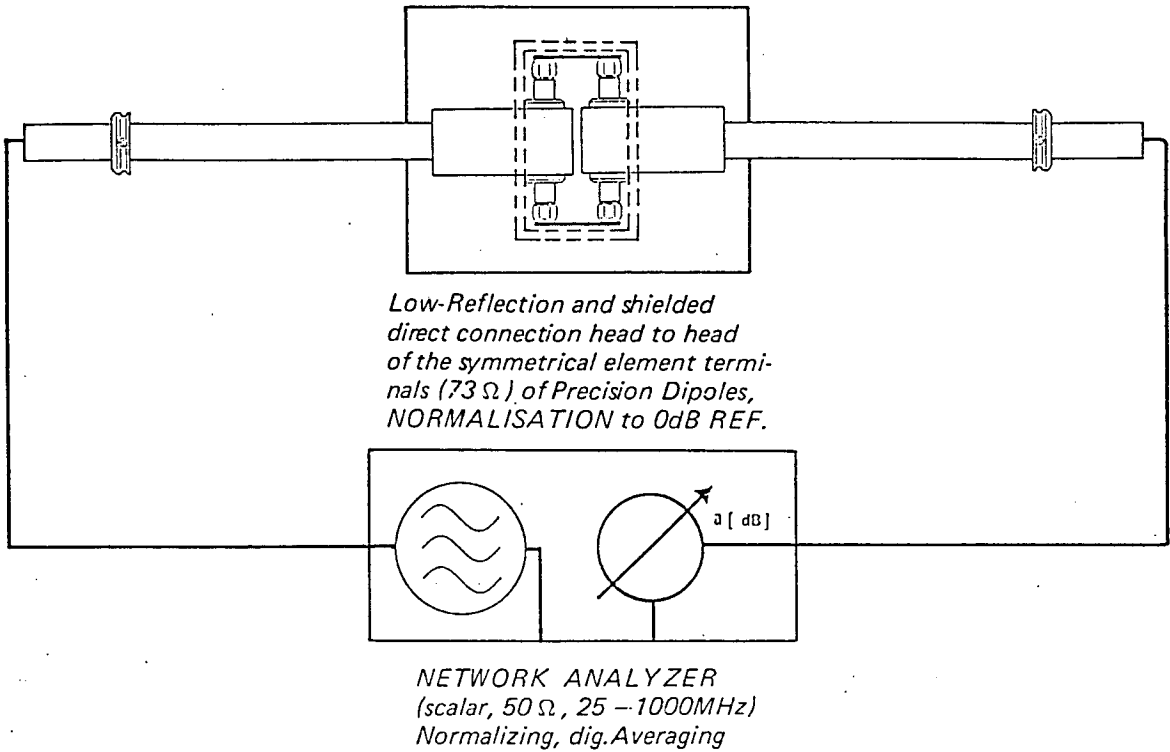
Low-Reflection and shielded direct connection head to head of the symmetrical element terminals ($73\,\Omega$) of Precision Dipoles, NORMALISATION to 0dB REF.

a [ dB]

NETWORK ANALYZER
(scalar, $50\,\Omega$, 25 – 1000MHz)
Normalizing, dig.Averaging